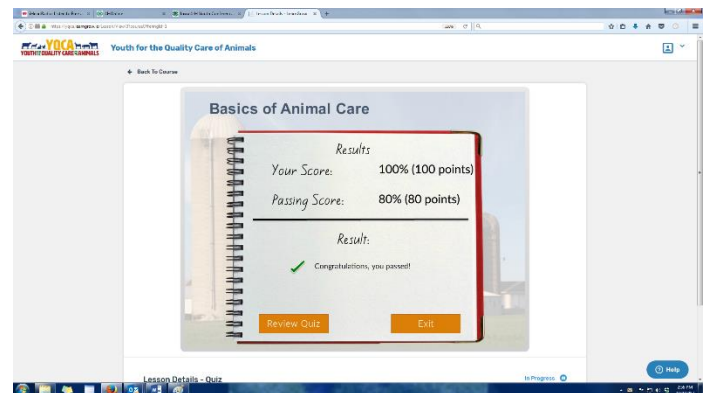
YOCA
YOUTH FOR QUALITY CARE OF ANIMALS

Youth for the Quality Care of Animals

← Back To Course

Basics of Animal Care

Results

Your Score: 100% (100 points)

Passing Score: 80% (80 points)

Result:

✓ Congratulations, you passed!

Review Quiz

Exit

Lesson Details - Quiz

In Progress

Help